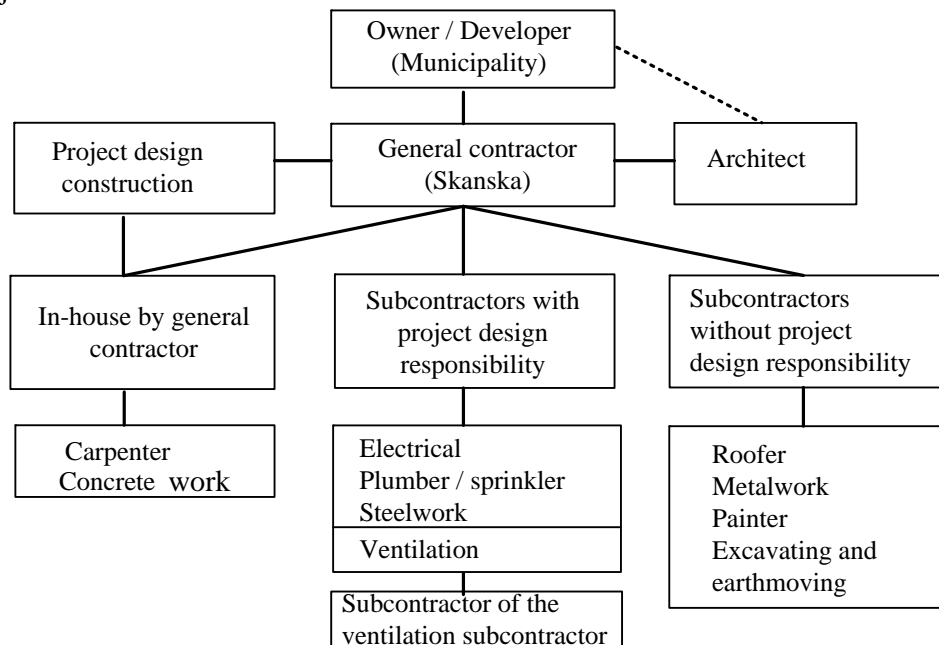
Owner / Developer
(Municipality)

Project design construction

General contractor
(Skanska)

Architect

In-house by general contractor

Subcontractors with project design responsibility

Subcontractors without project design responsibility

Carpenter
Concrete work

Electrical
Plumber / sprinkler
Steelwork

Ventilation

Roofer
Metalwork
Painter
Excavating and earthmoving

Subcontractor of the ventilation subcontractor